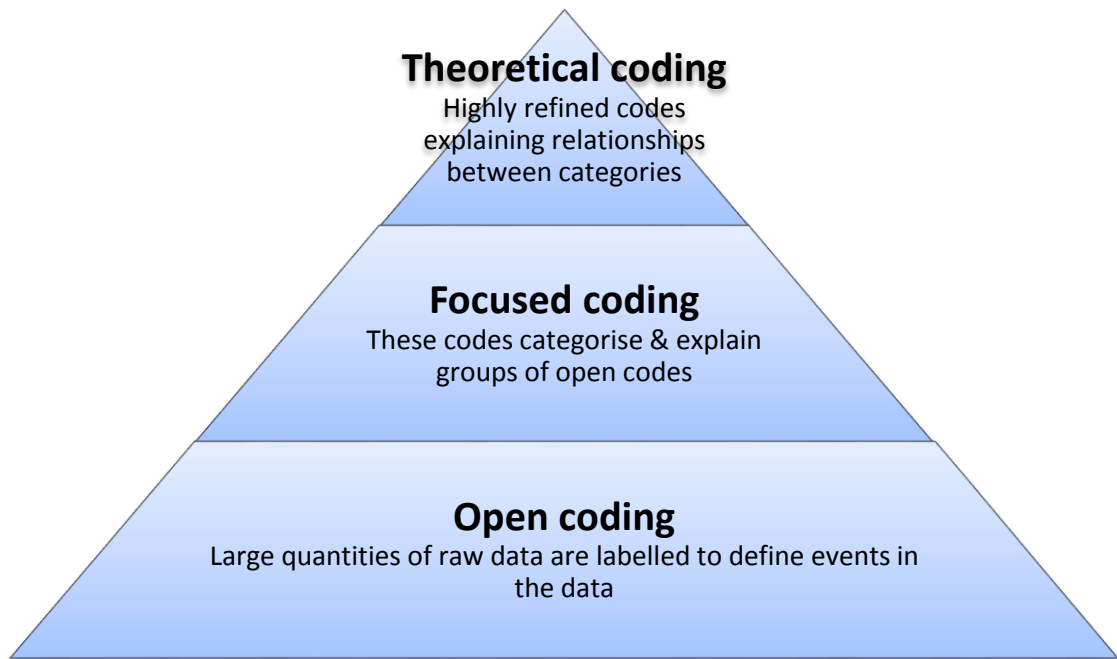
Theoretical coding
Highly refined codes explaining relationships between categories

Focused coding
These codes categorise & explain groups of open codes

Open coding
Large quantities of raw data are labelled to define events in the data